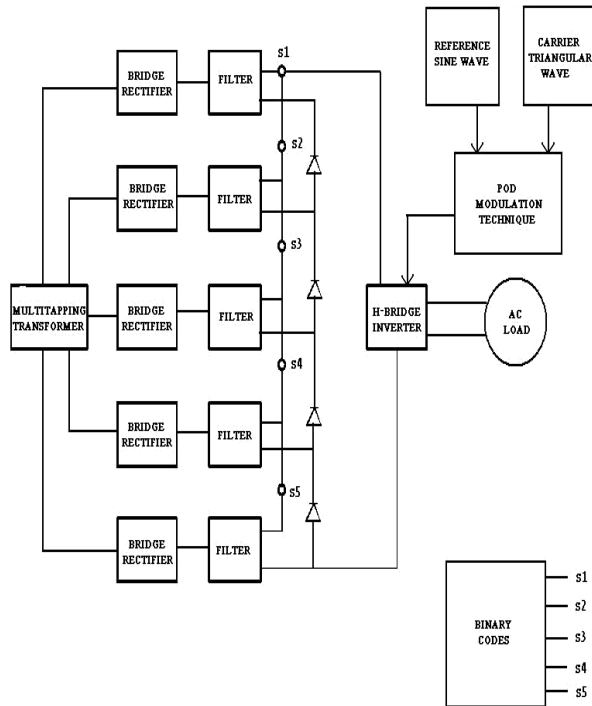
REFERENCE SINE WAVE

CARRIER TRIANGULAR WAVE

BRIDGE RECTIFIER

FILTER

s1

s2

BRIDGE RECTIFIER

FILTER

POD MODULATION TECHNIQUE

s3

MULTITAPPING TRANSFORMER

BRIDGE RECTIFIER

FILTER

H-BRIDGE INVERTER

AC LOAD

s4

BRIDGE RECTIFIER

FILTER

s5

BRIDGE RECTIFIER

FILTER

BINARY CODES

s1

s2

s3

s4

s5